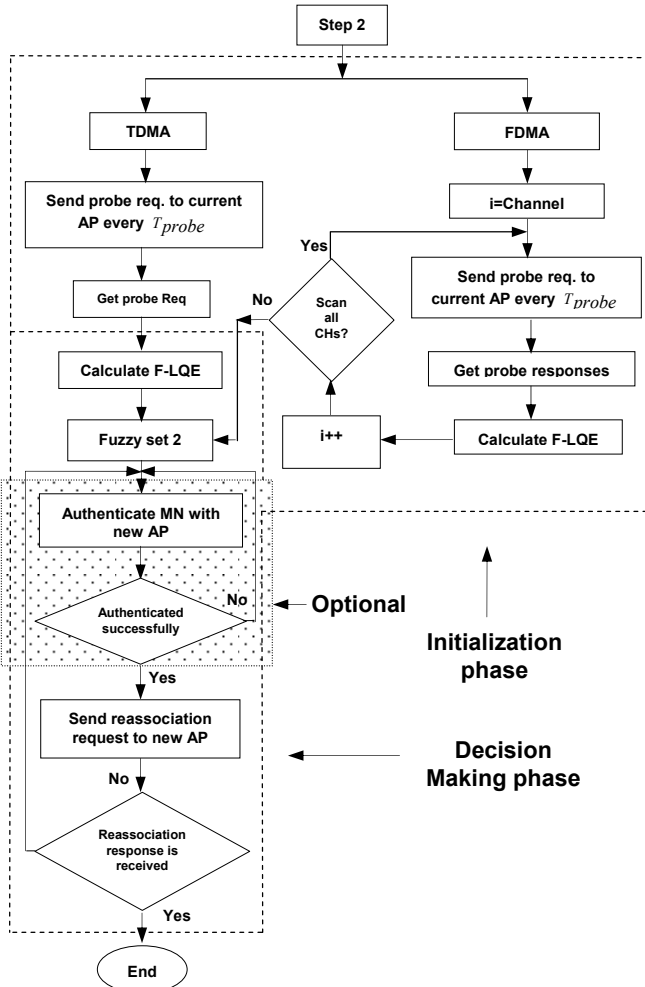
Step 2

TDMA

FDMA

Send probe req. to current AP every $T_{probe}$

i=Channel

Yes

Scan all CHs?

No

Send probe req. to current AP every $T_{probe}$

Get probe Req

Calculate F-LQE

Get probe responses

Fuzzy set 2

i++

Calculate F-LQE

Authenticate MN with new AP

Authenticated successfully

No

Optional

Initialization phase

Yes

Send reassociation request to new AP

Decision Making phase

No

Reassociation response is received

Yes

End